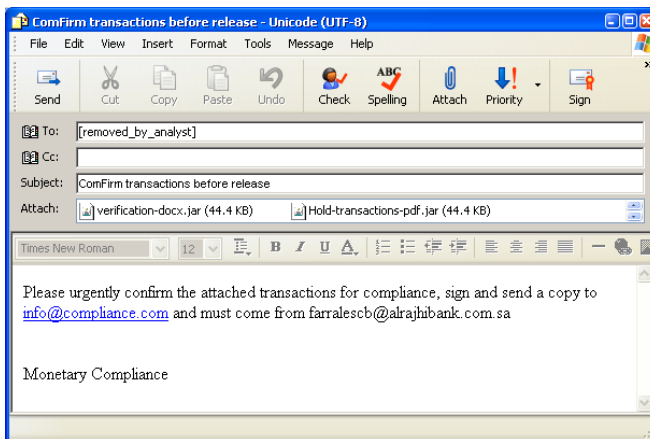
ComFirm transactions before release - Unicode (UTF-8)

File Edit View Insert Format Tools Message Help

Send Cut Copy Paste Undo Check Spelling Attach Priority Sign

To: [removed_by_analyst]
Cc:
Subject: ComFirm transactions before release
Attach: verification-docx.jar (44.4 KB) Hold-transactions-pdf.jar (44.4 KB)

Times New Roman 12 B I U A

Please urgently confirm the attached transactions for compliance, sign and send a copy to info@compliance.com and must come from farralescb@alrajhibank.com.sa

Monetary Compliance